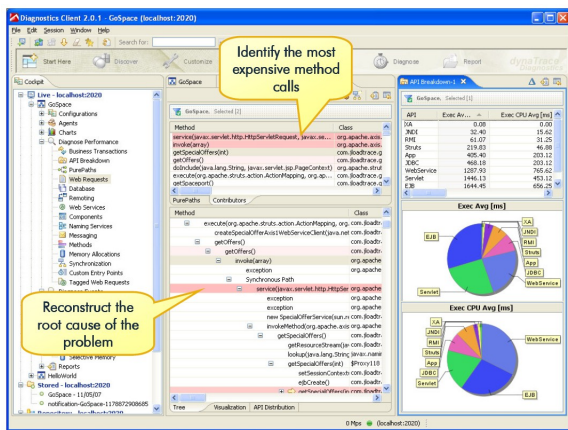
Diagnostics Client 2.0.1 - GoSpace (localhost:2020)

File Edit Session Window Help

Search for:

Start Here

Discover

Customize

Diagnose

Report

Cockpit

Live - localhost:2020

GoSpace

Configurations

Agents

Charts

Diagnose Performance

Business Transactions

API Breakdown

PurePaths

Web Requests

Database

Remoting

Web Services

Components

Naming Services

Messaging

Methods

Memory Allocations

Synchronization

Custom Entry Points

Tagged Web Requests

Selective Memory

Reports

HelloWorld

Stored - localhost:2020

GoSpace - 11/05/07

notification-GoSpace-1178872908685

Repository - localhost:2020

GoSpace

GoSpace, Selected [2]

| Method | Class |
|---|---|
| service(javax.servlet.http.HttpServletRequest, javax.se... | org.apache.axis... |
| invoke(array) | org.apache.axis... |
| getSpecialOffers(int) | com.jloadtrace.g... |
| getOffers() | com.jloadtrace.g... |
| doInclude(java.lang.String, javax.servlet.jsp.PageContext) | org.apache.strut... |
| execute(org.apache.struts.action.ActionMapping, org.ap... | com.jloadtrace.g... |
| getSpaceport() | com.jloadtrace.g... |

PurePaths

Contributors

| Method | Class |
|---|---|
| execute(org.apache.struts.action.ActionMapping, org.apache.... | com.jloadtr... |
| createSpecialOfferAxis1WebServiceClient(java.net... | com.jloadtr... |
| getOffers() | com.jloadtr... |
| getOffers() | com.jloadtr... |
| invoke(array) | org.apache |
| exception | org.apache |
| Synchronous Path | |
| service(javax.servlet.http.HttpSer | org.apache |
| exception | org.apache |
| exception | org.apache |
| new SpecialOfferService(sun.n | com.jloadtr... |
| invokeMethod(org.apache.axis | org.apache |
| getSpecialOffers(int) | com.jloadtr... |
| getResourceStream(ja | com.jloadtr... |
| lookup(java.lang.String | javax.nami |
| getSpecialOffers(int) | $Proxy118 |
| setSessionContext | com.jloadtr... |
| ejbCreate() | com.jloadtr... |
| getSpecialOffers(int) | com.jloadtr... |

Tree

Visualization

API Distribution

API Breakdown-1

GoSpace, Selected [1]

| API | Exec Av... | Exec CPU Avg [ms] |
|---|---|---|
| XA | 0.08 | 0.00 |
| JNDI | 32.40 | 15.62 |
| RMI | 61.07 | 31.25 |
| Struts | 219.83 | 46.88 |
| App | 405.40 | 203.12 |
| JDBC | 468.18 | 203.12 |
| WebService | 1287.93 | 765.62 |
| Servlet | 1446.13 | 453.12 |
| EJB | 1644.45 | 656.25 |

Exec Avg [ms]

XA

JNDI

RMI

Struts

App

JDBC

WebService

Servlet

EJB

Exec CPU Avg [ms]

XA

JNDI

RMI

Struts

App

JDBC

Servlet

WebService

EJB

Identify the most expensive method calls

Reconstruct the root cause of the problem

0 Mps (localhost:2020)